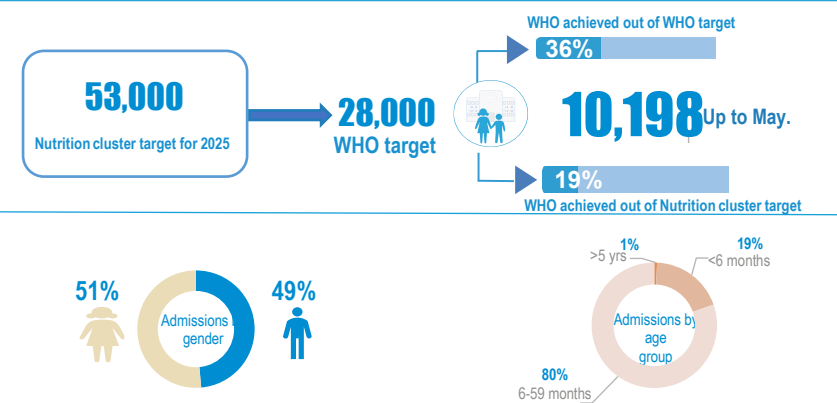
53,000

Nutrition cluster target for 2025

28,000
WHO target

WHO achieved out of WHO target

36%

10,198 Up to May.

19%

WHO achieved out of Nutrition cluster target

51%

Admissions by gender

49%

1%
>5 yrs

19%
<6 months

Admissions by age group

80%
6-59 months